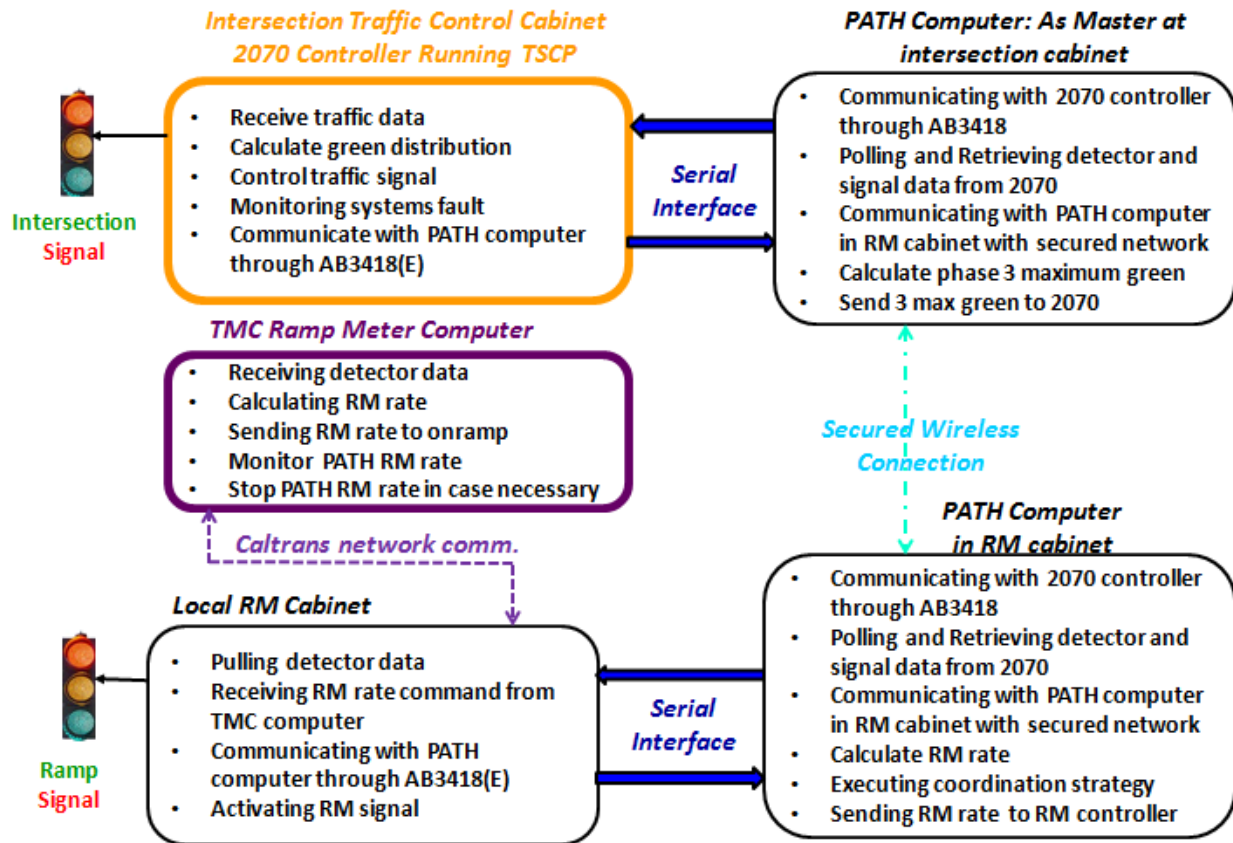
Intersection Traffic Control Cabinet
2070 Controller Running TSCP

- Receive traffic data
- Calculate green distribution
- Control traffic signal
- Monitoring systems fault
- Communicate with PATH computer through AB3418(E)

Intersection
Signal

PATH Computer: As Master at intersection cabinet

- Communicating with 2070 controller through AB3418
- Polling and Retrieving detector and signal data from 2070
- Communicating with PATH computer in RM cabinet with secured network
- Calculate phase 3 maximum green
- Send 3 max green to 2070

Serial
Interface

TMC Ramp Meter Computer

- Receiving detector data
- Calculating RM rate
- Sending RM rate to onramp
- Monitor PATH RM rate
- Stop PATH RM rate in case necessary

Secured Wireless
Connection

Caltrans network comm.

PATH Computer
in RM cabinet

Local RM Cabinet

- Pulling detector data
- Receiving RM rate command from TMC computer
- Communicating with PATH computer through AB3418(E)
- Activating RM signal

Ramp
Signal

Serial
Interface

- Communicating with 2070 controller through AB3418
- Polling and Retrieving detector and signal data from 2070
- Communicating with PATH computer in RM cabinet with secured network
- Calculate RM rate
- Executing coordination strategy
- Sending RM rate to RM controller